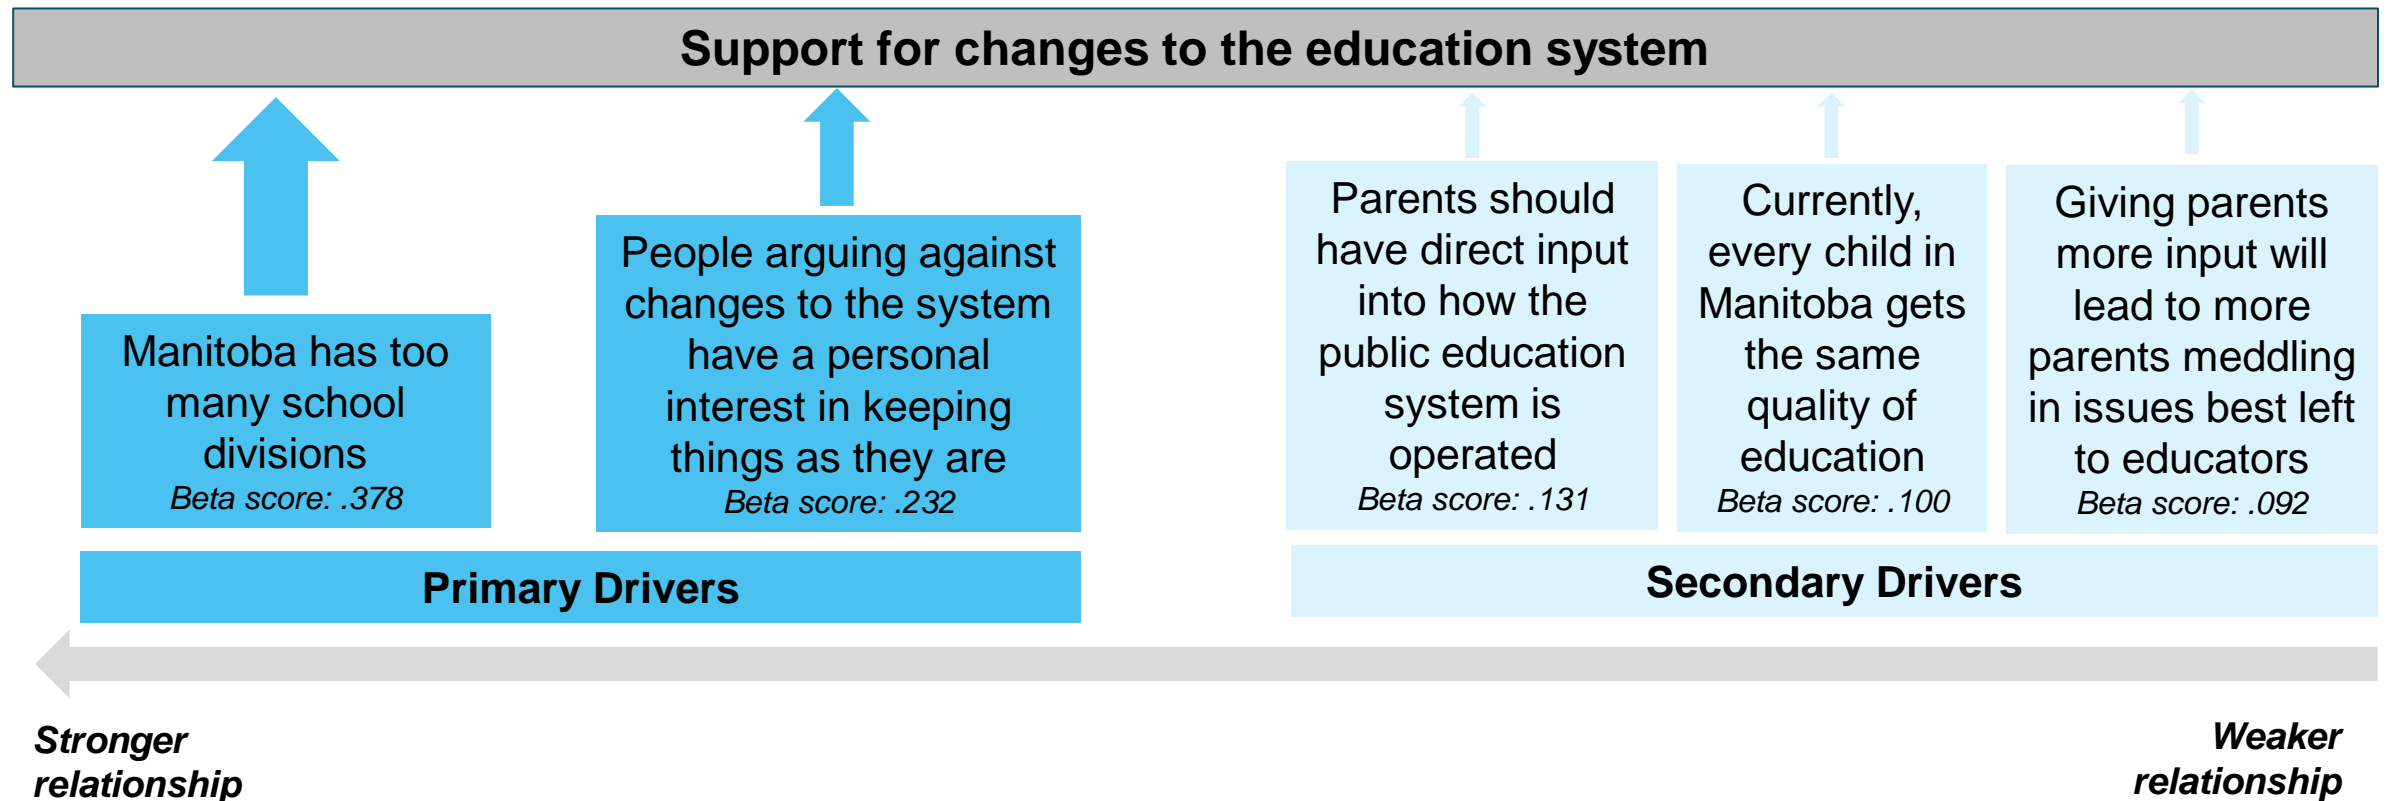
Support for changes to the education system

Manitoba has too many school divisions
Beta score: .378

People arguing against changes to the system have a personal interest in keeping things as they are
Beta score: .232

Parents should have direct input into how the public education system is operated
Beta score: .131

Currently, every child in Manitoba gets the same quality of education
Beta score: .100

Giving parents more input will lead to more parents meddling in issues best left to educators
Beta score: .092

Primary Drivers

Secondary Drivers

Stronger relationship

Weaker relationship